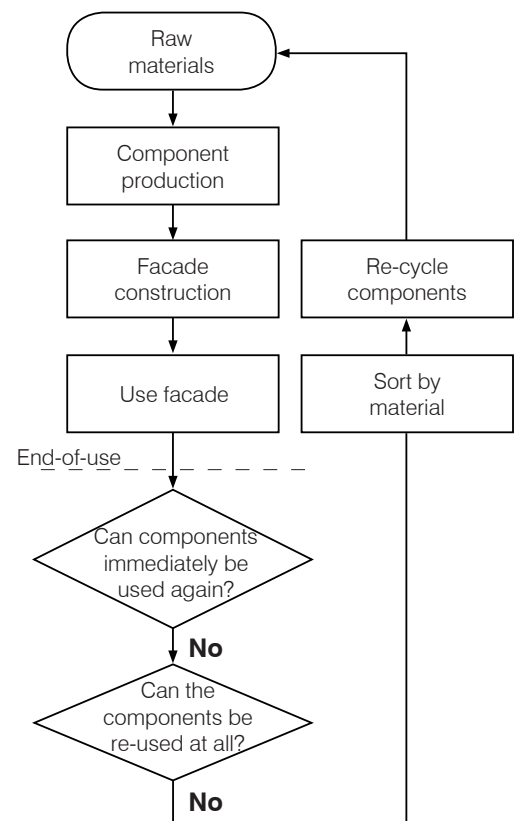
Raw materials

Component production

Facade construction

Use facade

End-of-use

Can components immediately be used again?

No

Can the components be re-used at all?

No

Re-cycle components

Sort by material